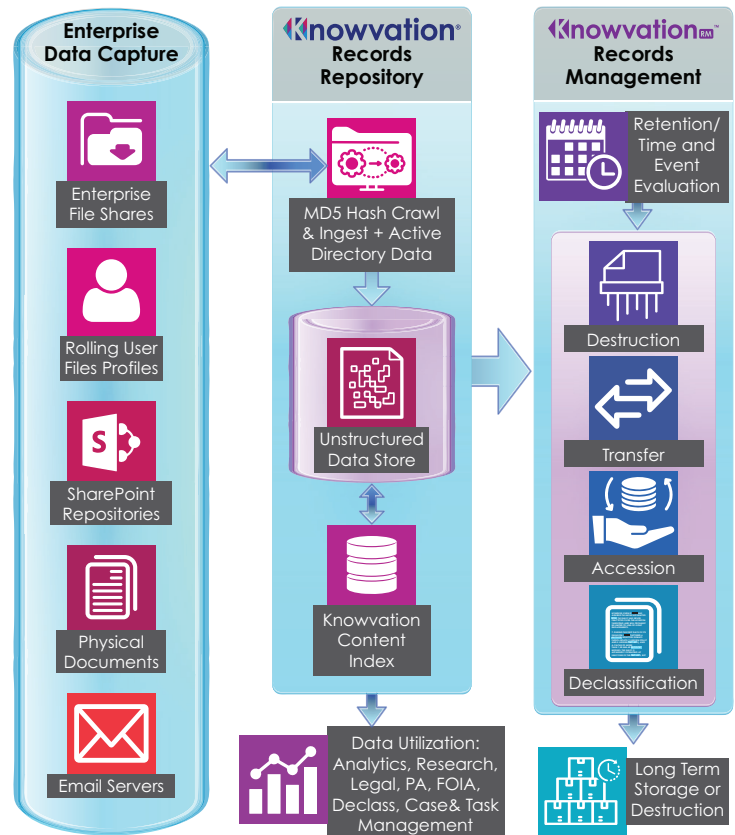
Enterprise Data Capture

Enterprise File Shares

Rolling User Files Profiles

S

SharePoint Repositories

Physical Documents

Email Servers

Knowvation®
Records Repository

MD5 Hash Crawl & Ingest + Active Directory Data

Unstructured Data Store

Knowvation Content Index

Data Utilization: Analytics, Research, Legal, PA, FOIA, Declass, Case& Task Management

Knowvation RM™
Records Management

Retention/ Time and Event Evaluation

Destruction

Transfer

Accession

Declassification

Long Term Storage or Destruction